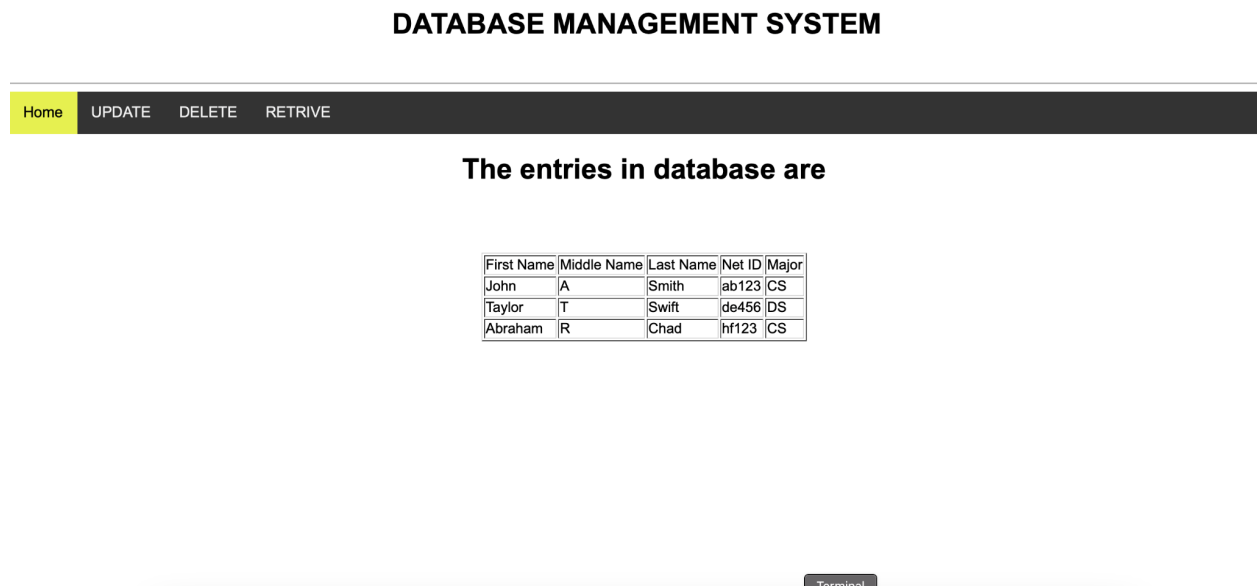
DATABASE MANAGEMENT SYSTEM

Home UPDATE DELETE RETRIVE

The entries in database are

| First Name | Middle Name | Last Name | Net ID | Major |
|---|---|---|---|---|
| John | A | Smith | ab123 | CS |
| Taylor | T | Swift | de456 | DS |
| Abraham | R | Chad | hf123 | CS |

Terminal